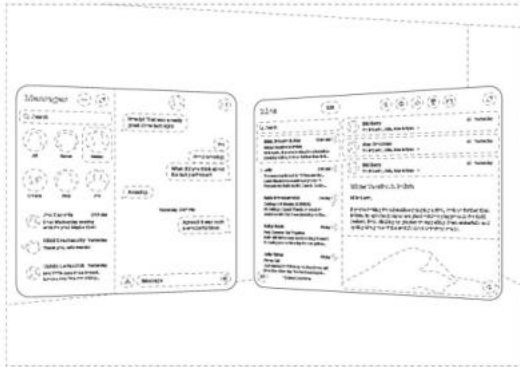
Messages

Search

Amazing! That was a really great time last night

What did you think about the last part?

Awesome

Agreed! It was such a great time

Messages

Mail

Search

Inbox

Yesterday

Yesterday